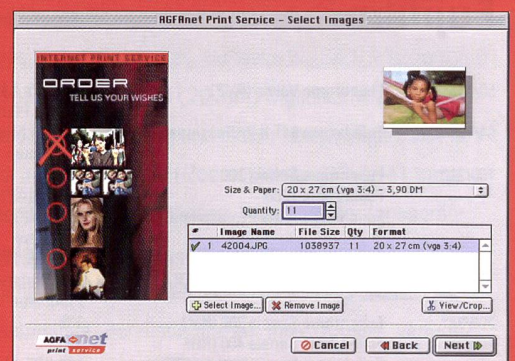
AGFAnet Print Service - Select Images

INTERNET PRINT SERVICE

ORDER

TELL US YOUR WISHES

Size & Paper: 20 x 27 cm (vga 3:4) - 3,90 DM

Quantity: 11

| # | Image Name | File Size | Qty | Format |
|---|---|---|---|---|
| ✔ 1 | 42004.JPG | 1038937 | 11 | 20 x 27 cm (vga 3:4) |

Select Image... | Remove Image | View/Crop...

AGFA net print service

Cancel | Back | Next